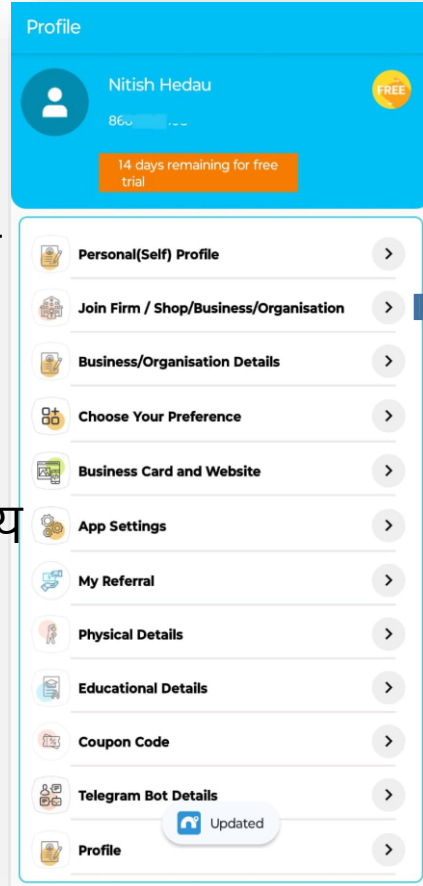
Profile

Nitish Hedau

86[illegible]

FREE

14 days remaining for free trial

Personal(Self) Profile

Join Firm / Shop/Business/Organisation

Business/Organisation Details

Choose Your Preference

Business Card and Website

App Settings

My Referral

Physical Details

Educational Details

Coupon Code

Telegram Bot Details

Updated

Profile

थ